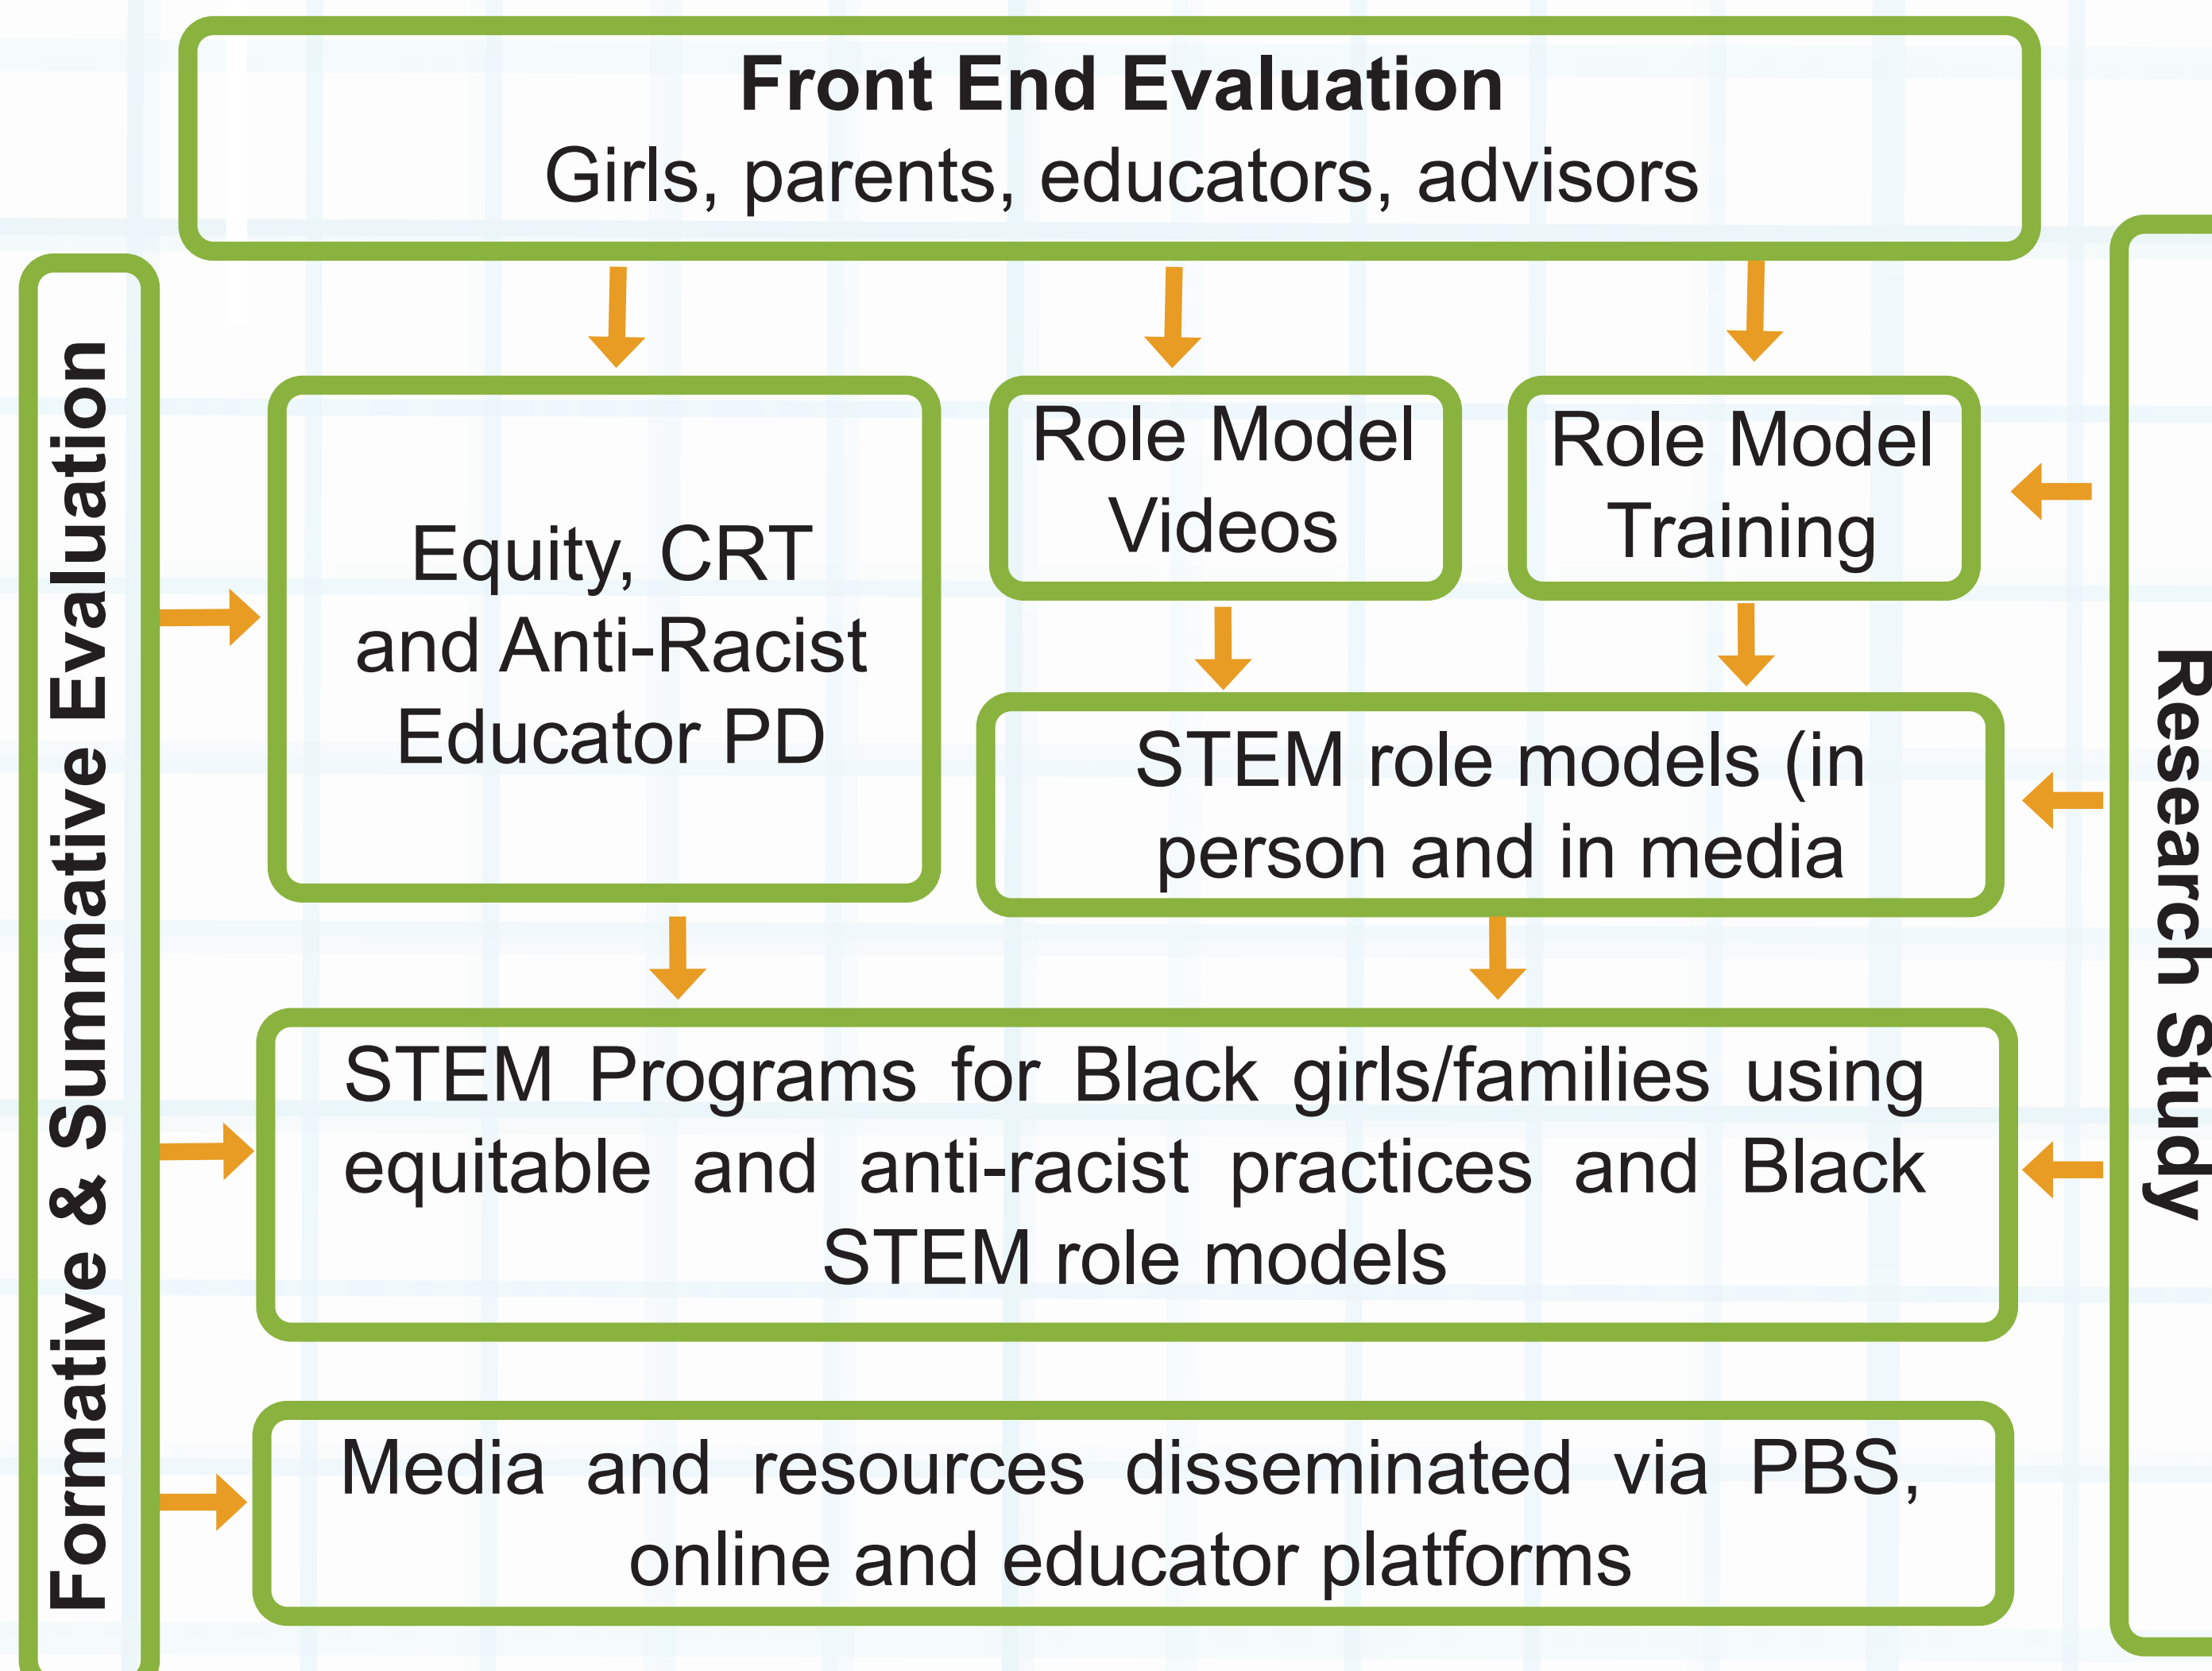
Front End Evaluation
Girls, parents, educators, advisors

Formative & Summative Evaluation

Equity, CRT and Anti-Racist Educator PD

Role Model Videos

Role Model Training

STEM role models (in person and in media

Research Study

STEM Programs for Black girls/families using equitable and anti-racist practices and Black STEM role models

Media and resources disseminated via PBS, online and educator platforms